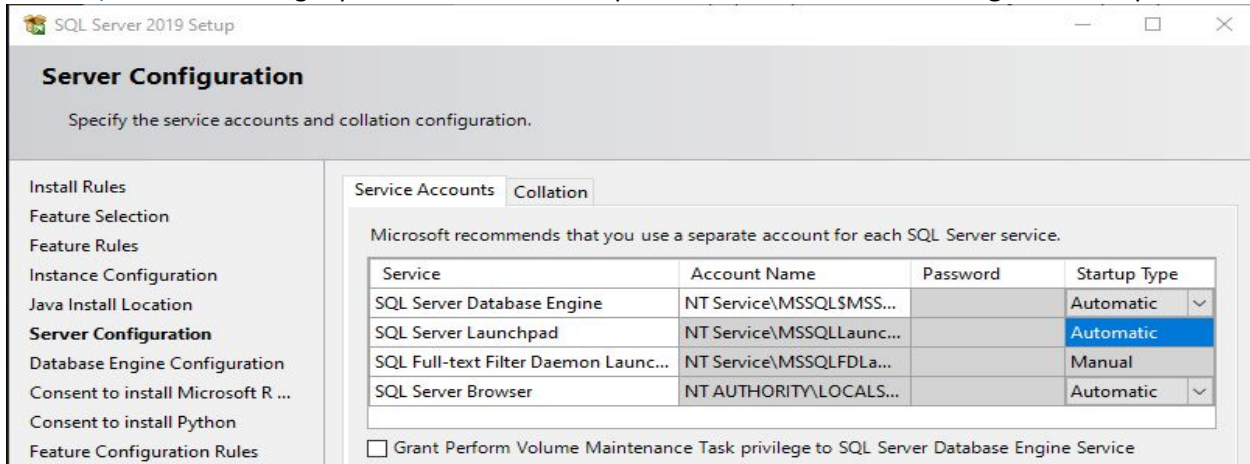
SQL Server 2019 Setup

Server Configuration

Specify the service accounts and collation configuration.

Install Rules
Feature Selection
Feature Rules
Instance Configuration
Java Install Location
Server Configuration
Database Engine Configuration
Consent to install Microsoft R ...
Consent to install Python
Feature Configuration Rules

Service Accounts Collation

Microsoft recommends that you use a separate account for each SQL Server service.

| Service | Account Name | Password | Startup Type |
|---|---|---|---|
| SQL Server Database Engine | NT Service\MSSQL$MSS... | | Automatic |
| SQL Server Launchpad | NT Service\MSSQLLaunc... | | Automatic |
| SQL Full-text Filter Daemon Launc... | NT Service\MSSQLFDLa... | | Manual |
| SQL Server Browser | NT AUTHORITY\LOCALS... | | Automatic |

Grant Perform Volume Maintenance Task privilege to SQL Server Database Engine Service